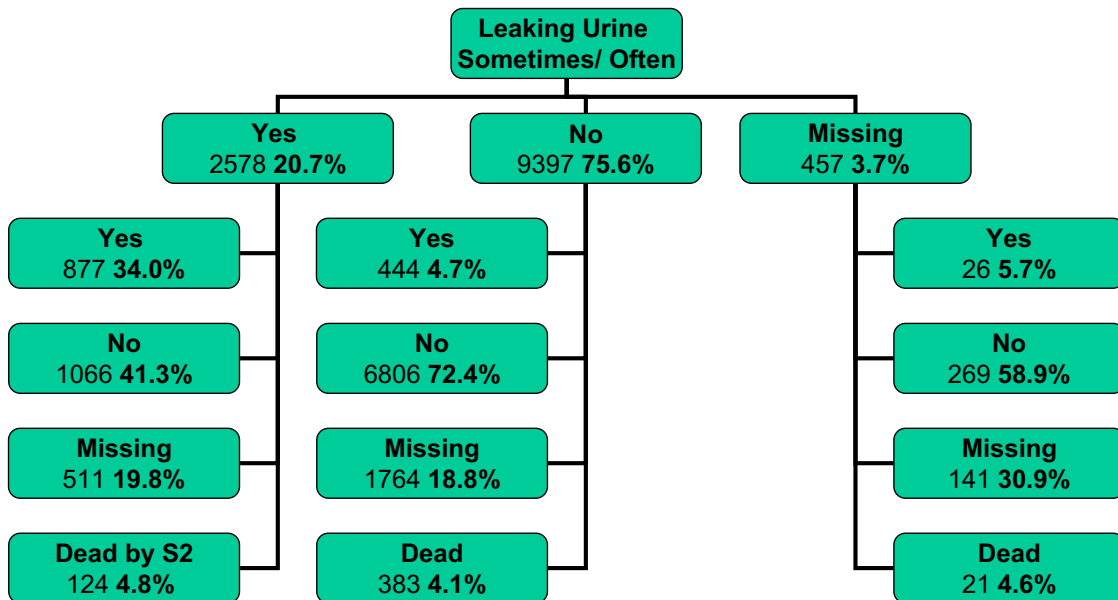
Leaking Urine Sometimes/ Often

Yes
2578 **20.7%**

No
9397 **75.6%**

Missing
457 **3.7%**

Yes
877 **34.0%**

No
1066 **41.3%**

Missing
511 **19.8%**

Dead by S2
124 **4.8%**

Yes
444 **4.7%**

No
6806 **72.4%**

Missing
1764 **18.8%**

Dead
383 **4.1%**

Yes
26 **5.7%**

No
269 **58.9%**

Missing
141 **30.9%**

Dead
21 **4.6%**